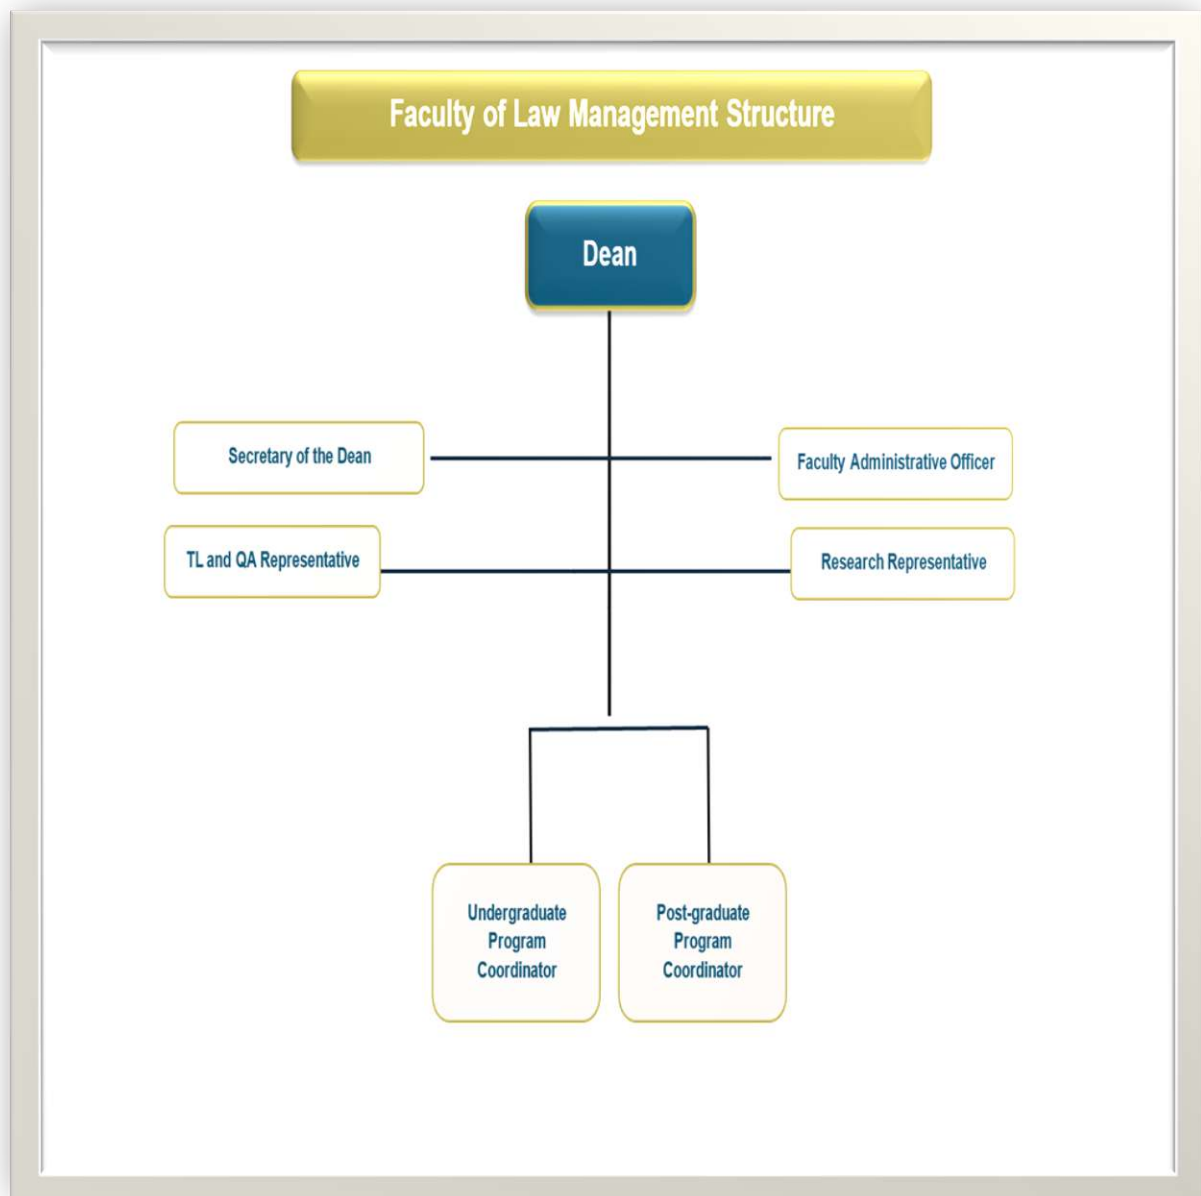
Faculty of Law Management Structure

Dean

Secretary of the Dean

Faculty Administrative Officer

TL and QA Representative

Research Representative

Undergraduate Program Coordinator

Post-graduate Program Coordinator